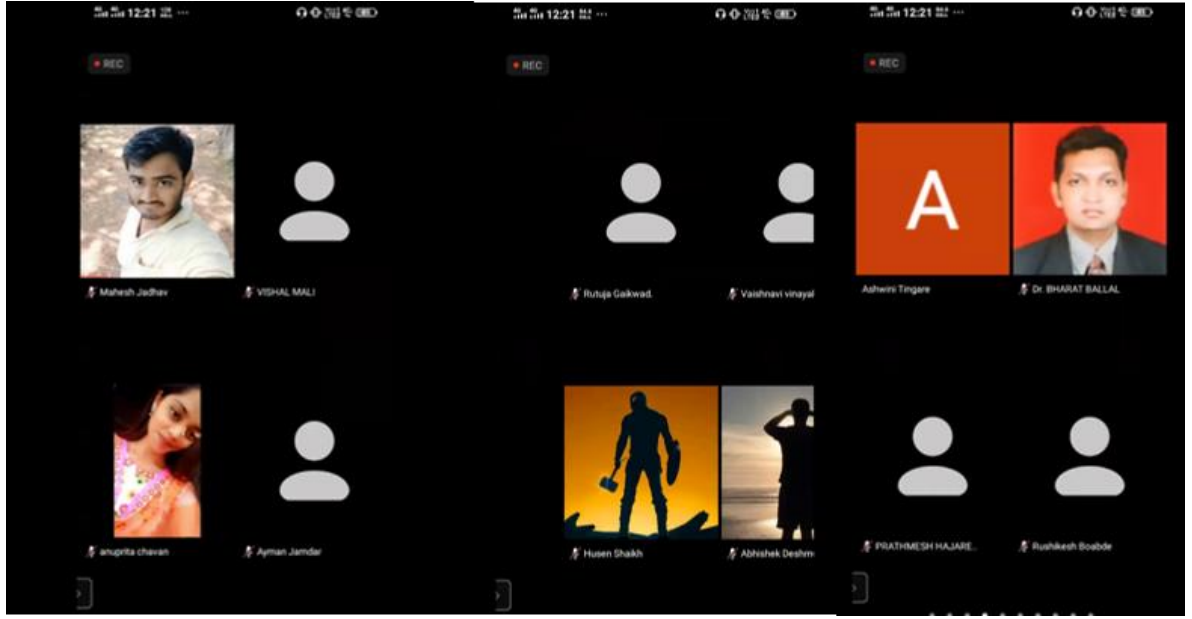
12:21

REC

Mahesh Jadhav
VISHAL MALI
anuprita chavan
Ayman Jamdar

12:21

REC

Rutuja Gaikwad.
Vaishnavi vinayal
Husen Shaikh
Abhishek Deshm

12:21

REC

A
Ashwini Tingare
Dr. BHARAT BALLAL
PRATHMESH HAJARE.
Rushikesh Boabde